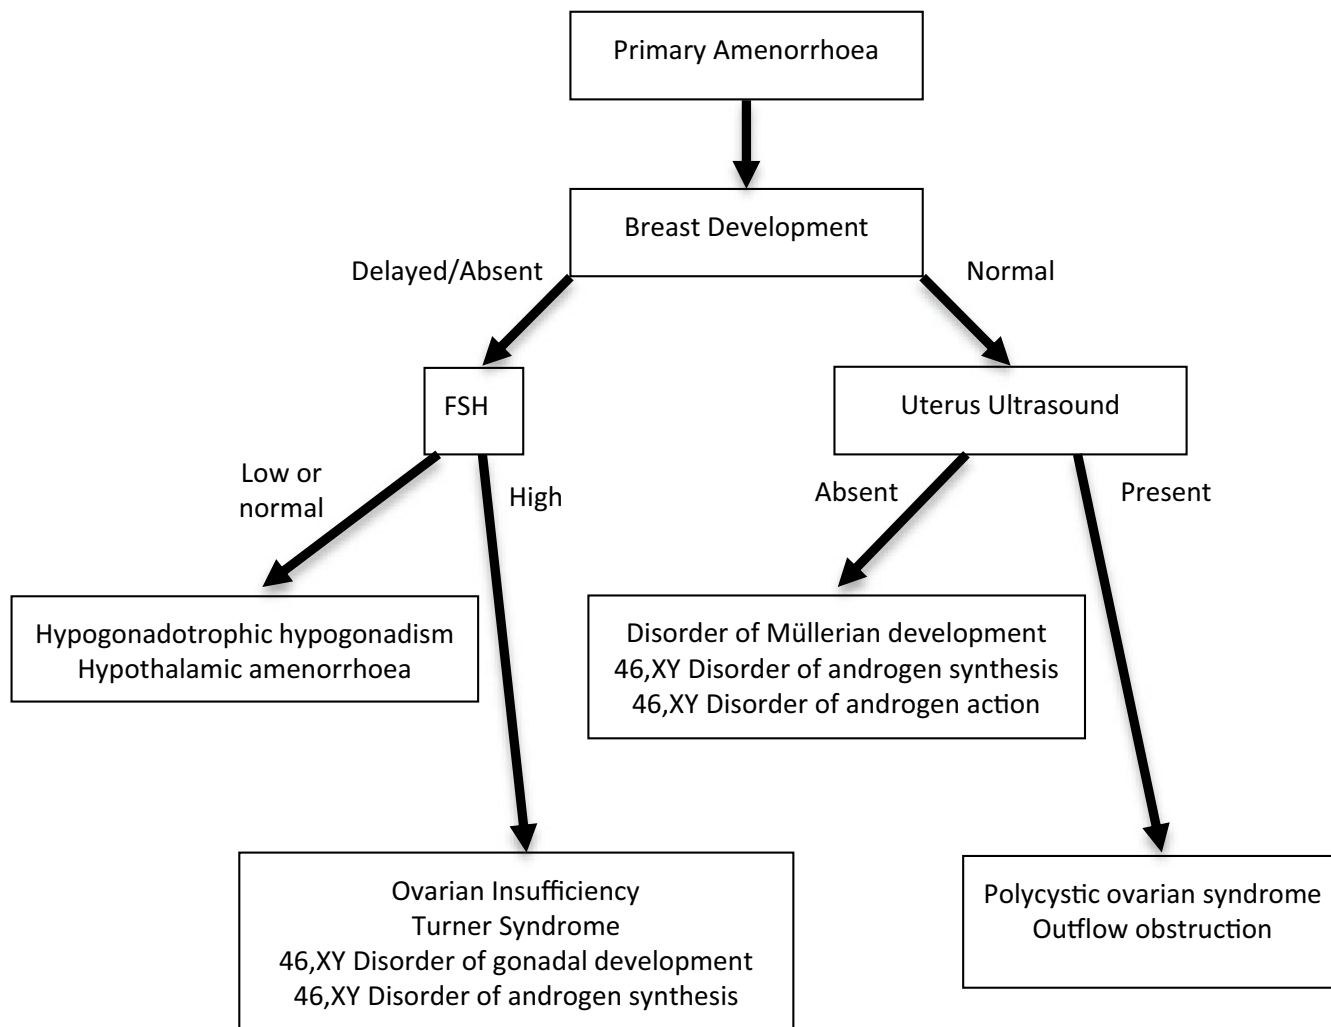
Primary Amenorrhoea

Breast Development

Delayed/Absent

Normal

FSH

Uterus Ultrasound

Low or normal

High

Absent

Present

Hypogonadotrophic hypogonadism
Hypothalamic amenorrhoea

Disorder of Müllerian development
46,XY Disorder of androgen synthesis
46,XY Disorder of androgen action

Ovarian Insufficiency
Turner Syndrome
46,XY Disorder of gonadal development
46,XY Disorder of androgen synthesis

Polycystic ovarian syndrome
Outflow obstruction